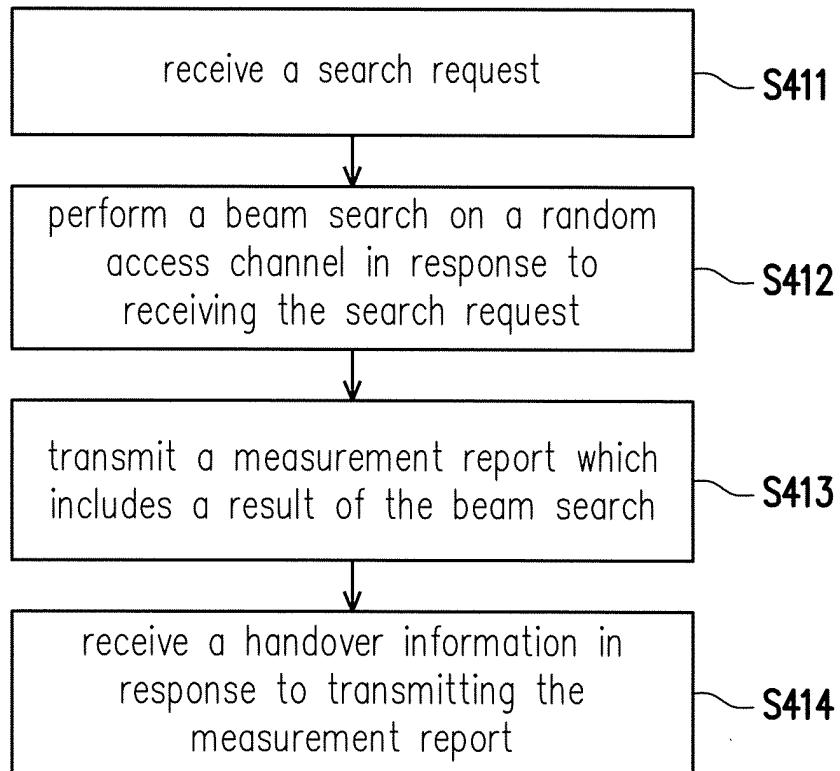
receive a search request

S411

perform a beam search on a random access channel in response to receiving the search request

S412

transmit a measurement report which includes a result of the beam search

S413

receive a handover information in response to transmitting the measurement report

S414